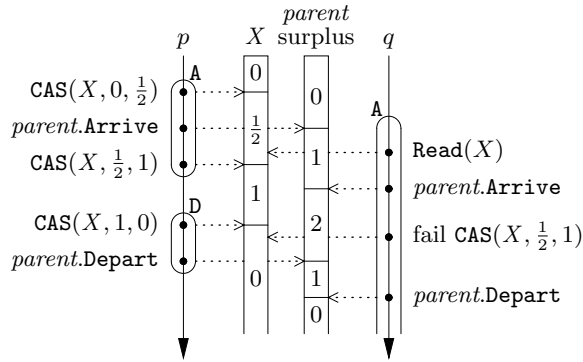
$parent$ surplus

$p$ $X$ $q$

A

$\texttt{CAS}(X, 0, \frac{1}{2})$

$parent.\texttt{Arrive}$

$\texttt{CAS}(X, \frac{1}{2}, 1)$

D

$\texttt{CAS}(X, 1, 0)$

$parent.\texttt{Depart}$

0

$\frac{1}{2}$

1

0

0

1

2

1

0

A

$\texttt{Read}(X)$

$parent.\texttt{Arrive}$

fail $\texttt{CAS}(X, \frac{1}{2}, 1)$

$parent.\texttt{Depart}$